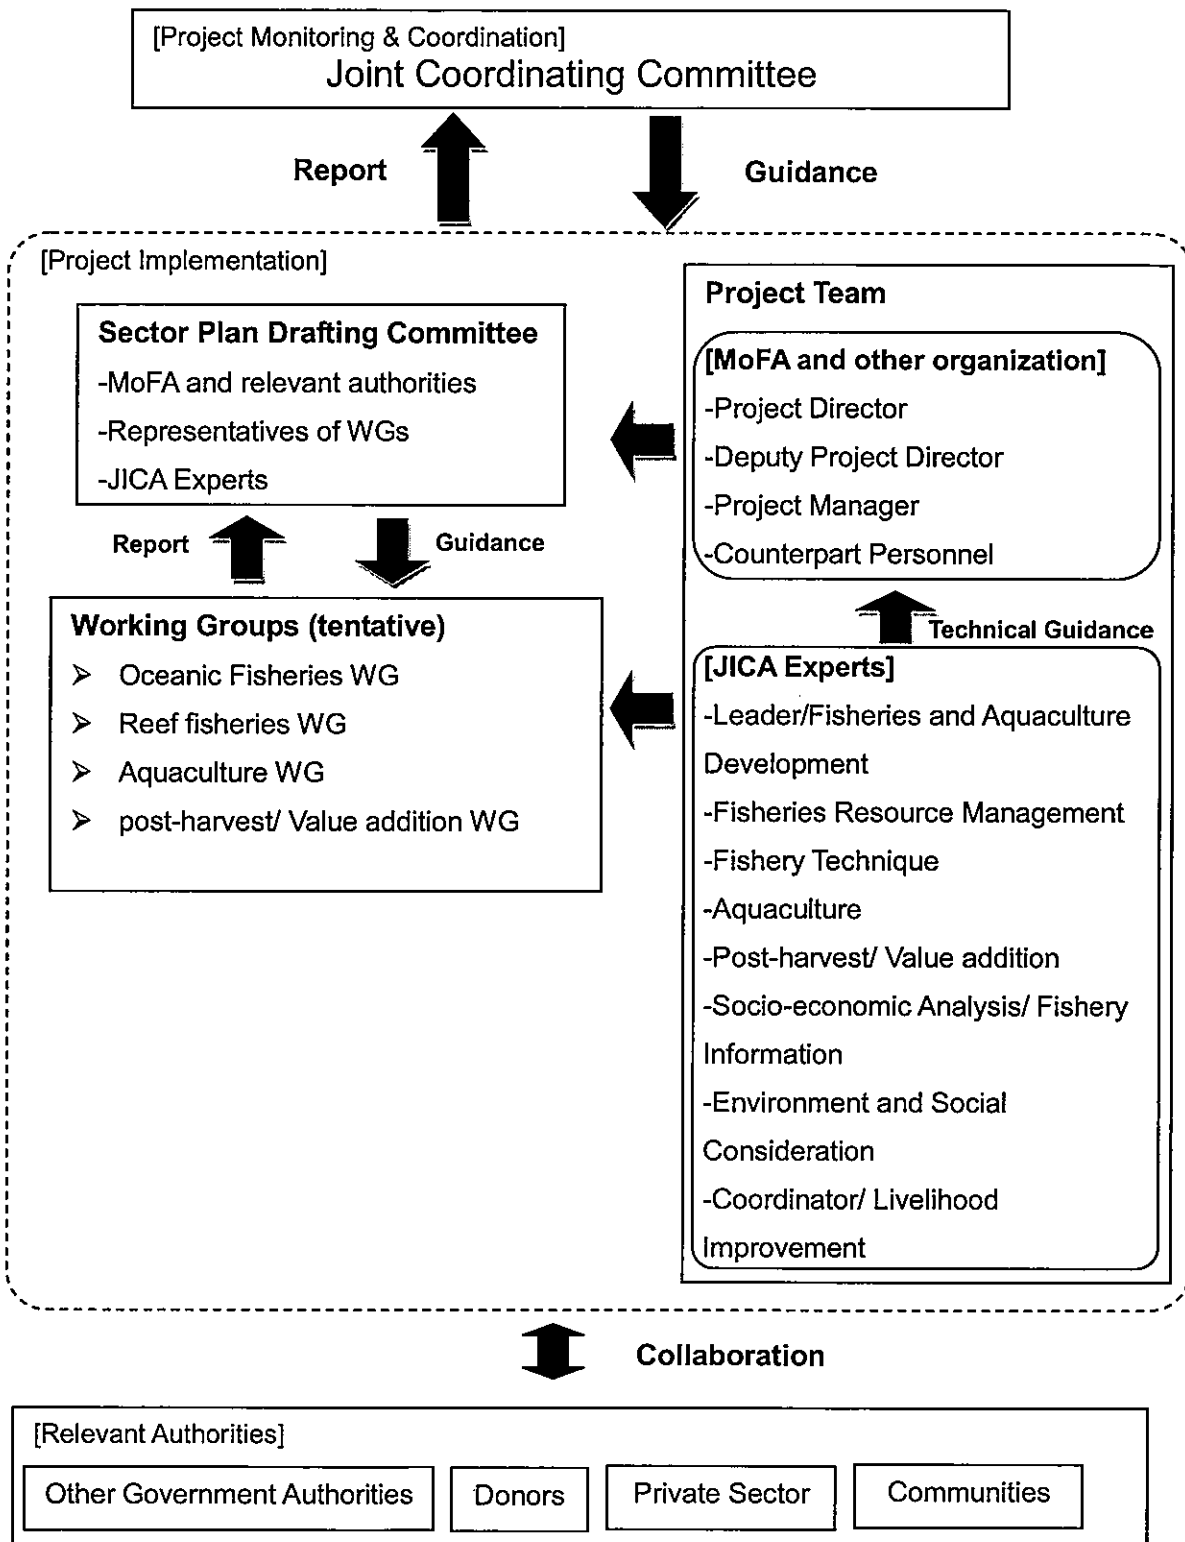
[Project Monitoring & Coordination]
Joint Coordinating Committee

Report

Guidance

[Project Implementation]

Sector Plan Drafting Committee
-MoFA and relevant authorities
-Representatives of WGs
-JICA Experts

Report

Guidance

Working Groups (tentative)
➢ Oceanic Fisheries WG
➢ Reef fisheries WG
➢ Aquaculture WG
➢ post-harvest/ Value addition WG

Project Team

[MoFA and other organization]
-Project Director
-Deputy Project Director
-Project Manager
-Counterpart Personnel

Technical Guidance

[JICA Experts]
-Leader/Fisheries and Aquaculture Development
-Fisheries Resource Management
-Fishery Technique
-Aquaculture
-Post-harvest/ Value addition
-Socio-economic Analysis/ Fishery Information
-Environment and Social Consideration
-Coordinator/ Livelihood Improvement

Collaboration

[Relevant Authorities]

Other Government Authorities

Donors

Private Sector

Communities